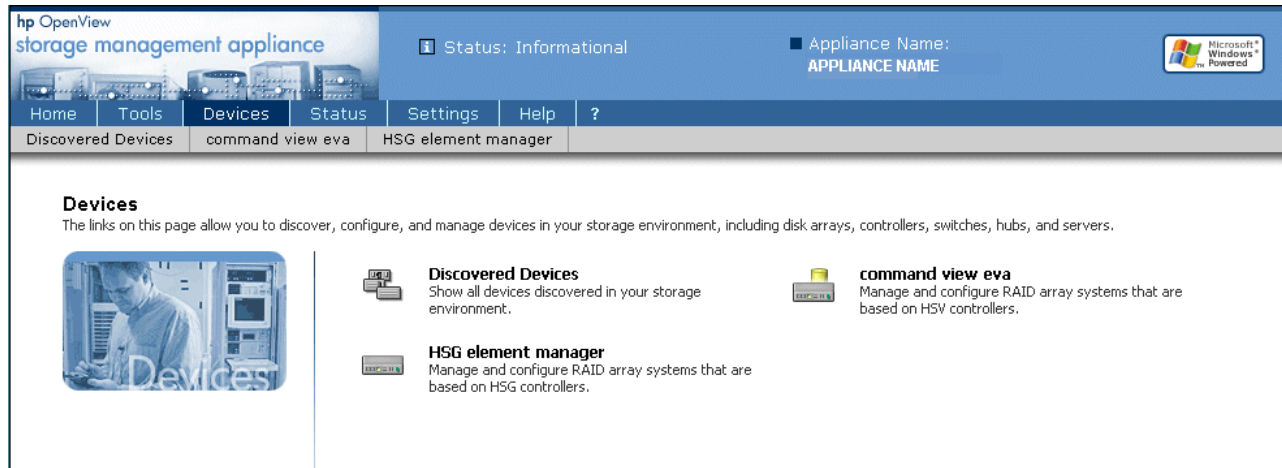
hp OpenView
storage management appliance

Status: Informational

Appliance Name:
APPLIANCE NAME

Microsoft® Windows® Powered

Home | Tools | Devices | Status | Settings | Help | ?

Discovered Devices | command view eva | HSG element manager

Devices
The links on this page allow you to discover, configure, and manage devices in your storage environment, including disk arrays, controllers, switches, hubs, and servers.

Devices

Discovered Devices
Show all devices discovered in your storage environment.

command view eva
Manage and configure RAID array systems that are based on HSV controllers.

HSG element manager
Manage and configure RAID array systems that are based on HSG controllers.